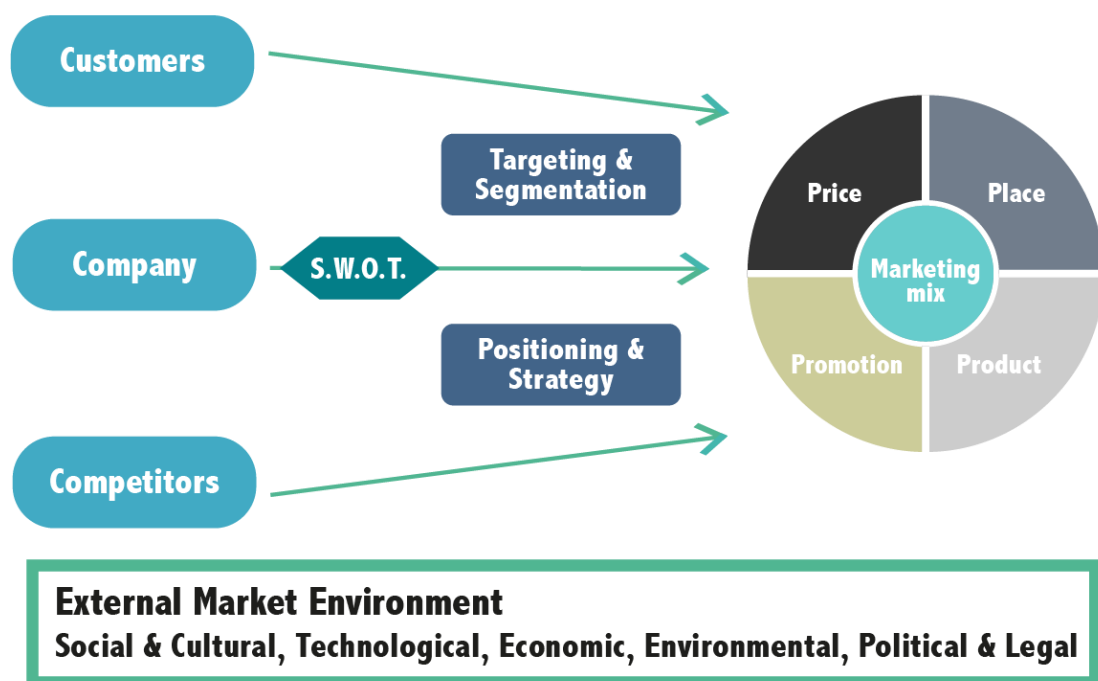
Customers

Targeting & Segmentation

Company

S.W.O.T.

Positioning & Strategy

Competitors

Price

Place

Marketing mix

Promotion

Product

External Market Environment

Social & Cultural, Technological, Economic, Environmental, Political & Legal